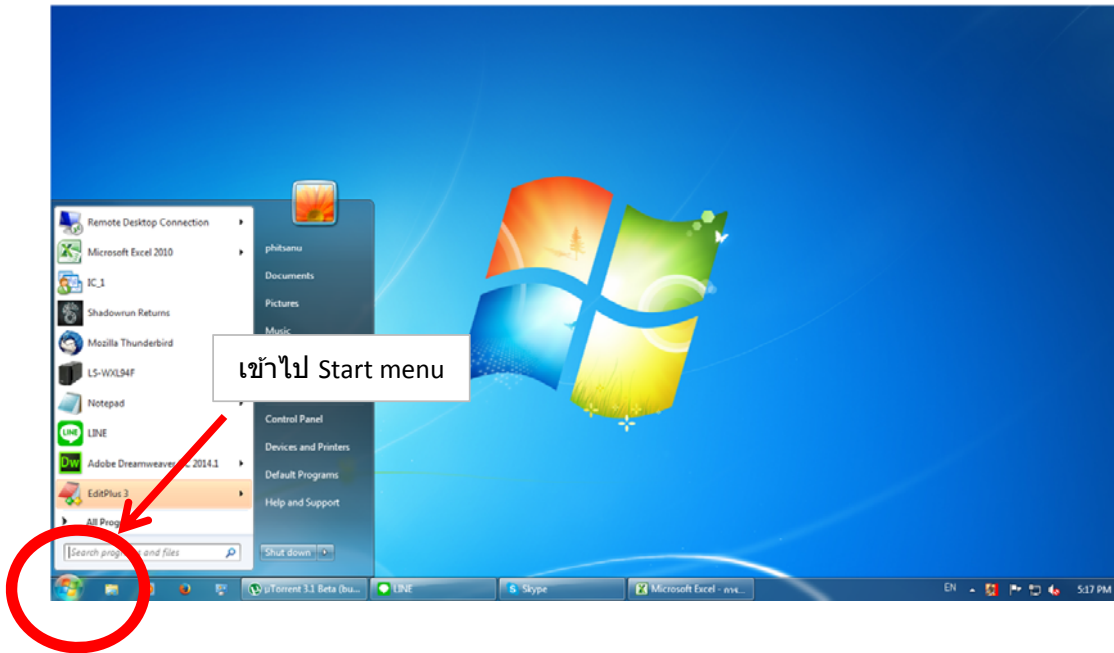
Remote Desktop Connection
Microsoft Excel 2010
IC_1
Shadowrun Returns
Mozilla Thunderbird
LS-WXL94F
Notepad
LINE
Adobe Dreamweave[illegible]C 2014.1
EditPlus 3
All Prog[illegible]
Search prog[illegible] and files

phitsanu
Documents
Pictures
Music
Control Panel
Devices and Printers
Default Programs
Help and Support
Shut down

เข้าไป Start menu

µTorrent 3.1 Beta (bu...
LINE
Skype
Microsoft Excel - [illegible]
EN
5:17 PM